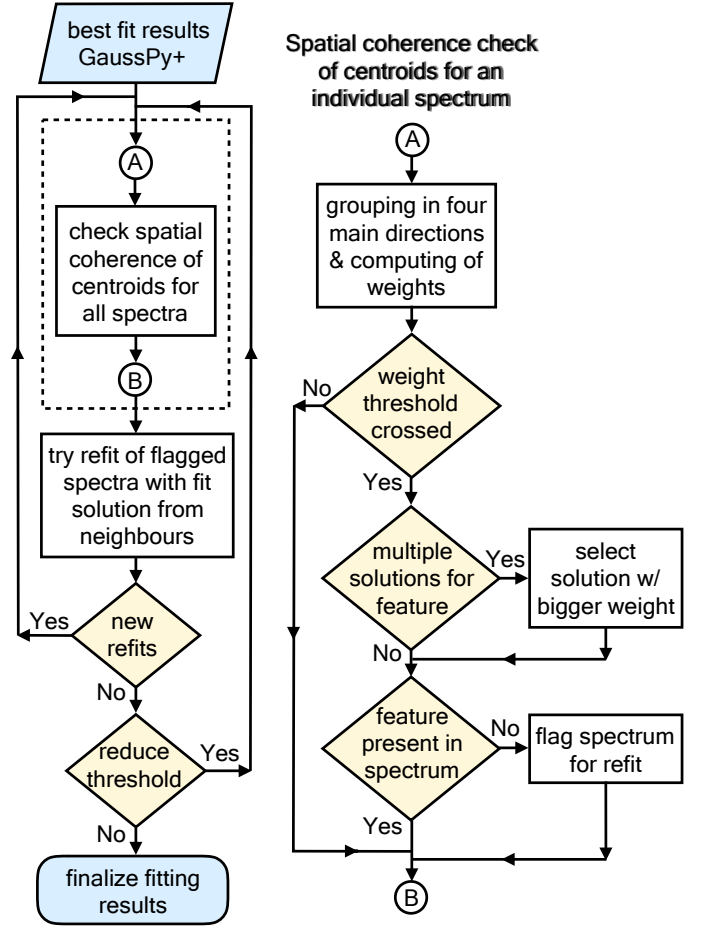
best fit results GaussPy+

A

check spatial coherence of centroids for all spectra

B

try refit of flagged spectra with fit solution from neighbours

new refits

Yes

No

reduce threshold

Yes

No

finalize fitting results

Spatial coherence check of centroids for an individual spectrum

A

grouping in four main directions & computing of weights

weight threshold crossed

No

Yes

multiple solutions for feature

Yes

select solution w/ bigger weight

No

feature present in spectrum

No

flag spectrum for refit

Yes

B